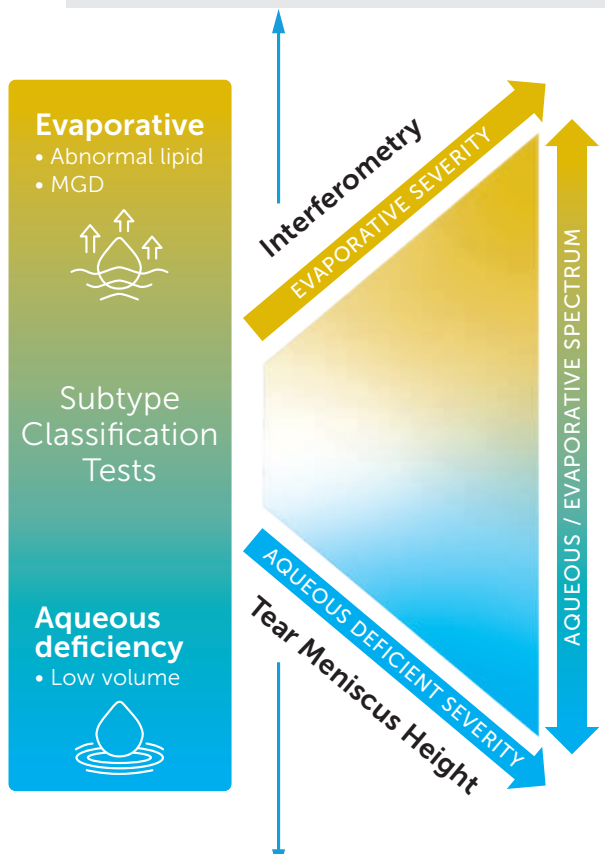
Evaporative
• Abnormal lipid
• MGD

Subtype Classification Tests

Aqueous deficiency
• Low volume

Interferometry

EVAPORATIVE SEVERITY

AQUEOUS DEFICIENT SEVERITY

Tear Meniscus Height

AQUEOUS / EVAPORATIVE SPECTRUM